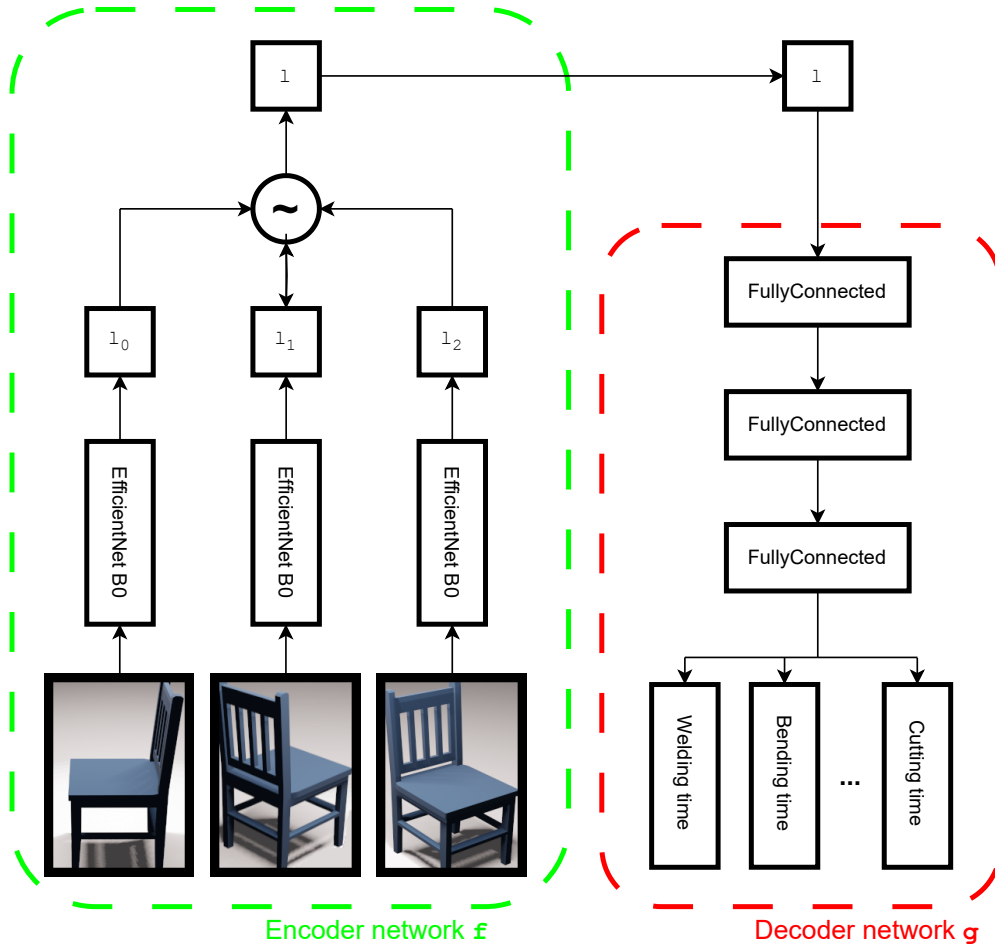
l

l

~

$l_0$

$l_1$

$l_2$

EfficientNet B0

EfficientNet B0

EfficientNet B0

FullyConnected

FullyConnected

FullyConnected

Welding time

Bending time

...

Cutting time

Encoder network f

Decoder network g